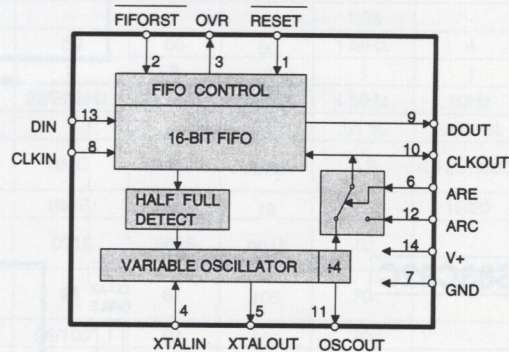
$\overline{\text{FIFORST}}$ OVR $\overline{\text{RESET}}$

2 3 1

FIFO CONTROL

DIN 13

16-BIT FIFO

9 DOUT

CLKIN 8

10 CLKOUT

HALF FULL DETECT

6 ARE

12 ARC

14 V+

VARIABLE OSCILLATOR ÷4

7 GND

4 5 11

XTALIN XTALOUT OSCOUT